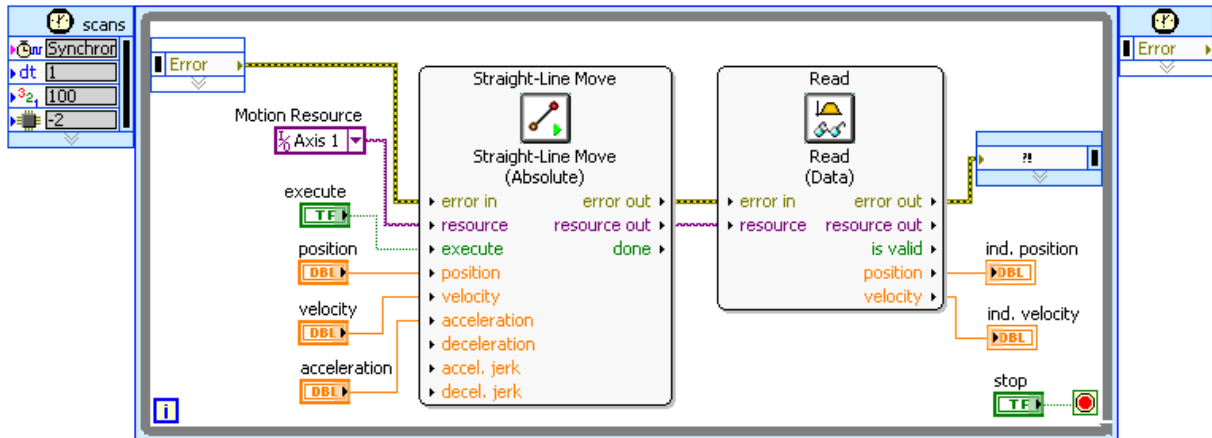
scans
Synchron
dt 1
100
-2

Error

Motion Resource
Axis 1

execute
TF
position
DBL
velocity
DBL
acceleration
DBL

Straight-Line Move
Straight-Line Move
(Absolute)
error in
resource
execute
position
velocity
acceleration
deceleration
accel. jerk
decel. jerk
error out
resource out
done

Read
Read
(Data)
error in
resource
error out
resource out
is valid
position
velocity

?!

ind. position
DBL
ind. velocity
DBL

stop
TF

i

Error